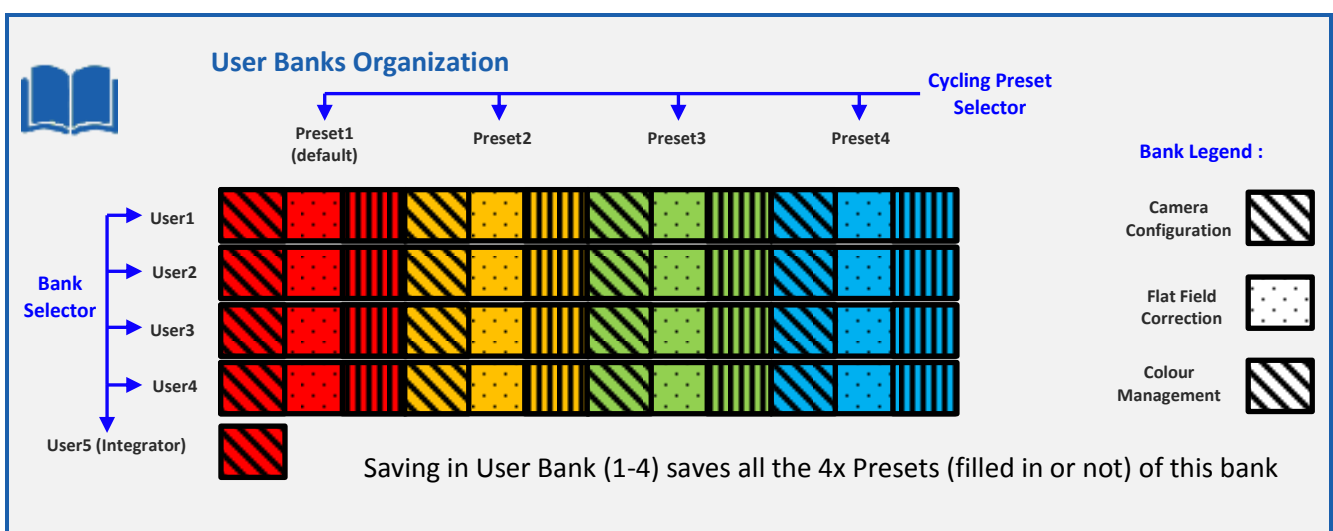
User Banks Organization

Cycling Preset Selector

Preset1 (default)

Preset2

Preset3

Preset4

Bank Legend :

Bank Selector

User1

User2

User3

User4

User5 (Integrator)

Camera Configuration

Flat Field Correction

Colour Management

Saving in User Bank (1-4) saves all the 4x Presets (filled in or not) of this bank